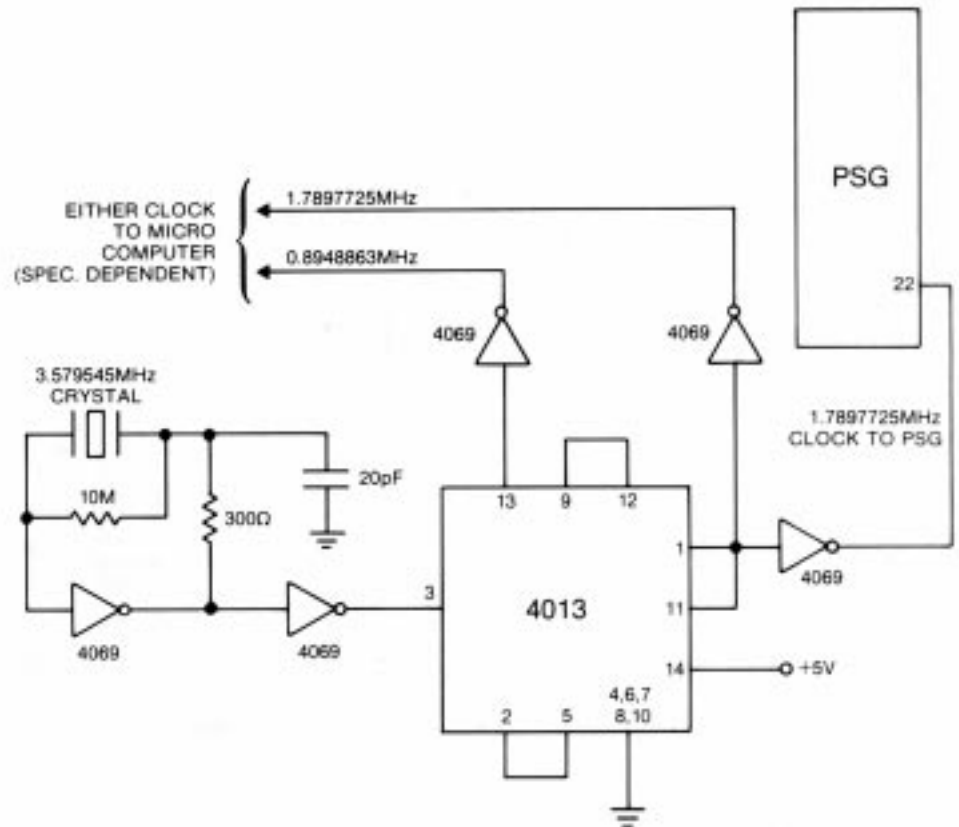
PSG

EITHER CLOCK TO MICRO COMPUTER (SPEC. DEPENDENT)

1.7897725MHz

0.8948863MHz

22

4069

4069

3.579545MHz CRYSTAL

1.7897725MHz CLOCK TO PSG

20pF

10M

300Ω

13

9

12

1

4069

3

4013

11

4069

4069

14

+5V

4,6,7 8,10

2

5